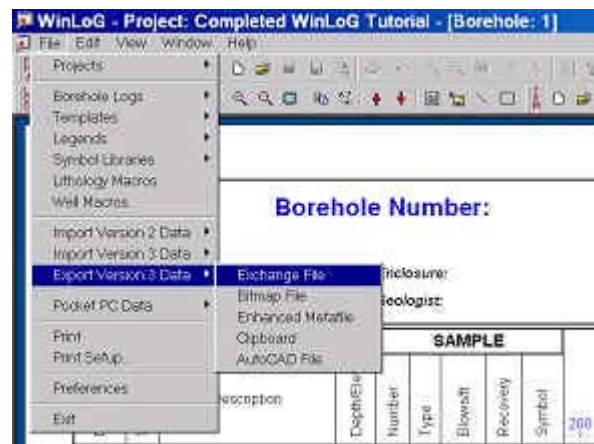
WinLoG - Project: Completed WinLoG Tutorial - [Borehole: 1]

File Edit View Window Help

Projects

Borehole Logs
Templates
Legends
Symbol Libraries
Lithology Macros
Well Macros

Import Version 2 Data
Import Version 3 Data
Export Version 3 Data

Pocket PC Data

Print
Print Setup

Preferences

Exit

Exchange File
Bitmap File
Enhanced Metafile
Clipboard
AutoCAD File

Borehole Number:

Enclosure:
Geologist:

SAMPLE

Description

Depth/Ele

Number

Type

Blows/ft

Recovery

Symbol

200